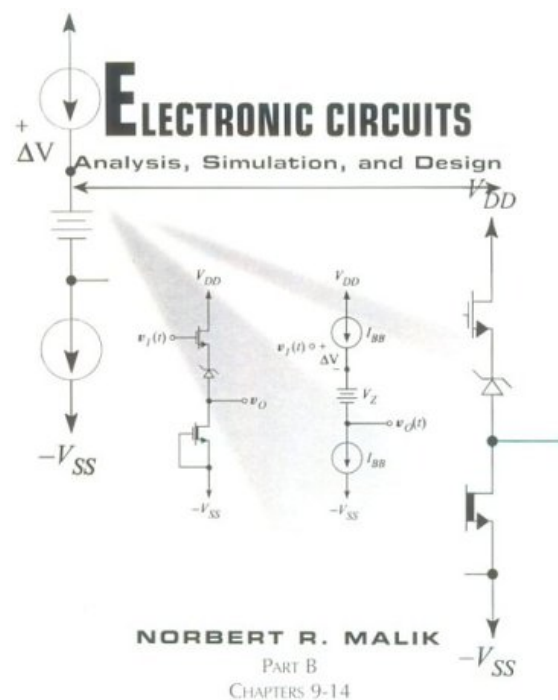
$+$
$\Delta V$

ELECTRONIC CIRCUITS
Analysis, Simulation, and Design

$V_{DD}$

$V_{DD}$
$v_I(t)$
$v_O$
$-V_{SS}$

$V_{DD}$
$v_I(t)$ $+$
$\Delta V$
$-$
$I_{BB}$
$V_Z$
$v_O(t)$
$I_{BB}$
$-V_{SS}$

$-V_{SS}$

$-V_{SS}$

NORBERT R. MALIK
PART B
CHAPTERS 9-14